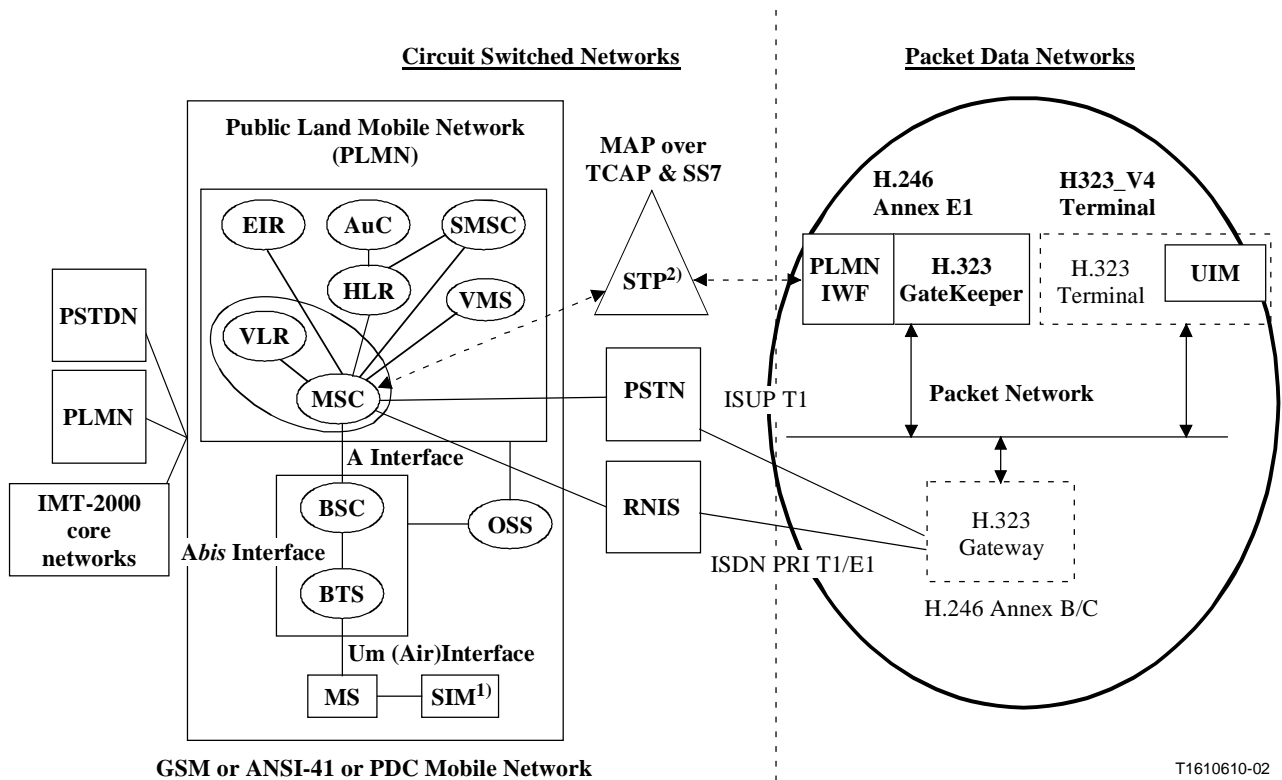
Circuit Switched Networks

Packet Data Networks

Public Land Mobile Network (PLMN)

MAP over TCAP & SS7

H.246 Annex E1

H323_V4 Terminal

EIR

AuC

SMSC

HLR

VMS

VLR

MSC

STP$^{2)}$

PLMN IWF

H.323 GateKeeper

H.323 Terminal

UIM

PSTDN

PLMN

IMT-2000 core networks

PSTN

ISUP T1

Packet Network

A Interface

BSC

OSS

RNIS

H.323 Gateway

A*bis* Interface

ISDN PRI T1/E1

BTS

H.246 Annex B/C

Um (Air)Interface

MS

SIM$^{1)}$

GSM or ANSI-41 or PDC Mobile Network

T1610610-02